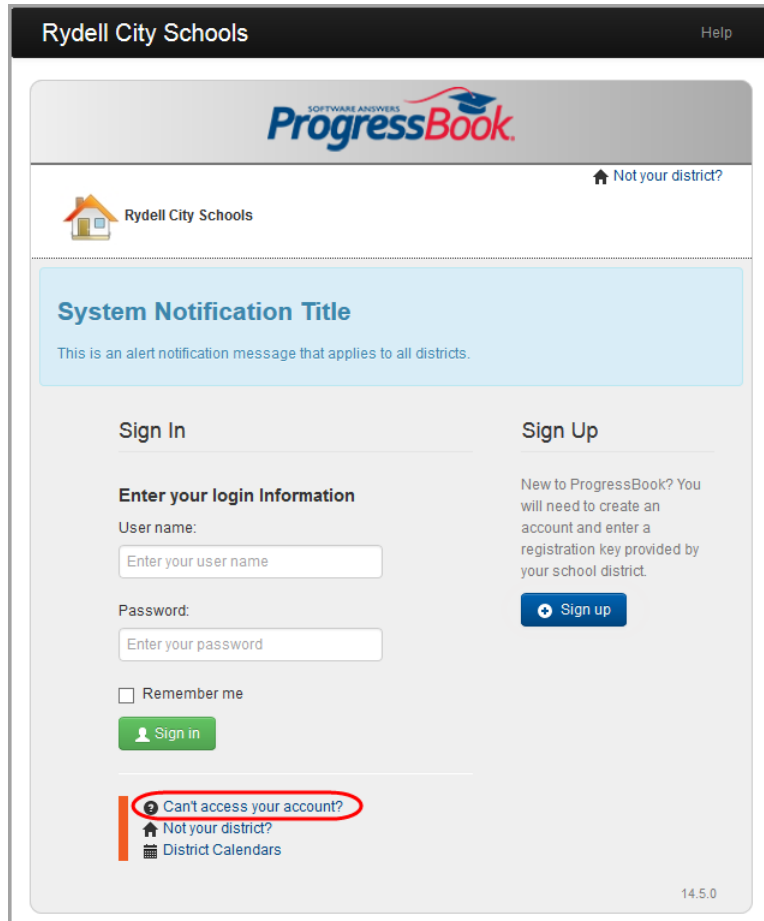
Rydell City Schools

Help

SOFTWARE ANSWERS
ProgressBook.

Not your district?

Rydell City Schools

System Notification Title

This is an alert notification message that applies to all districts.

Sign In

Enter your login Information

User name:

Enter your user name

Password:

Enter your password

Remember me

Sign in

Can't access your account?
Not your district?
District Calendars

Sign Up

New to ProgressBook? You will need to create an account and enter a registration key provided by your school district.

Sign up

14.5.0